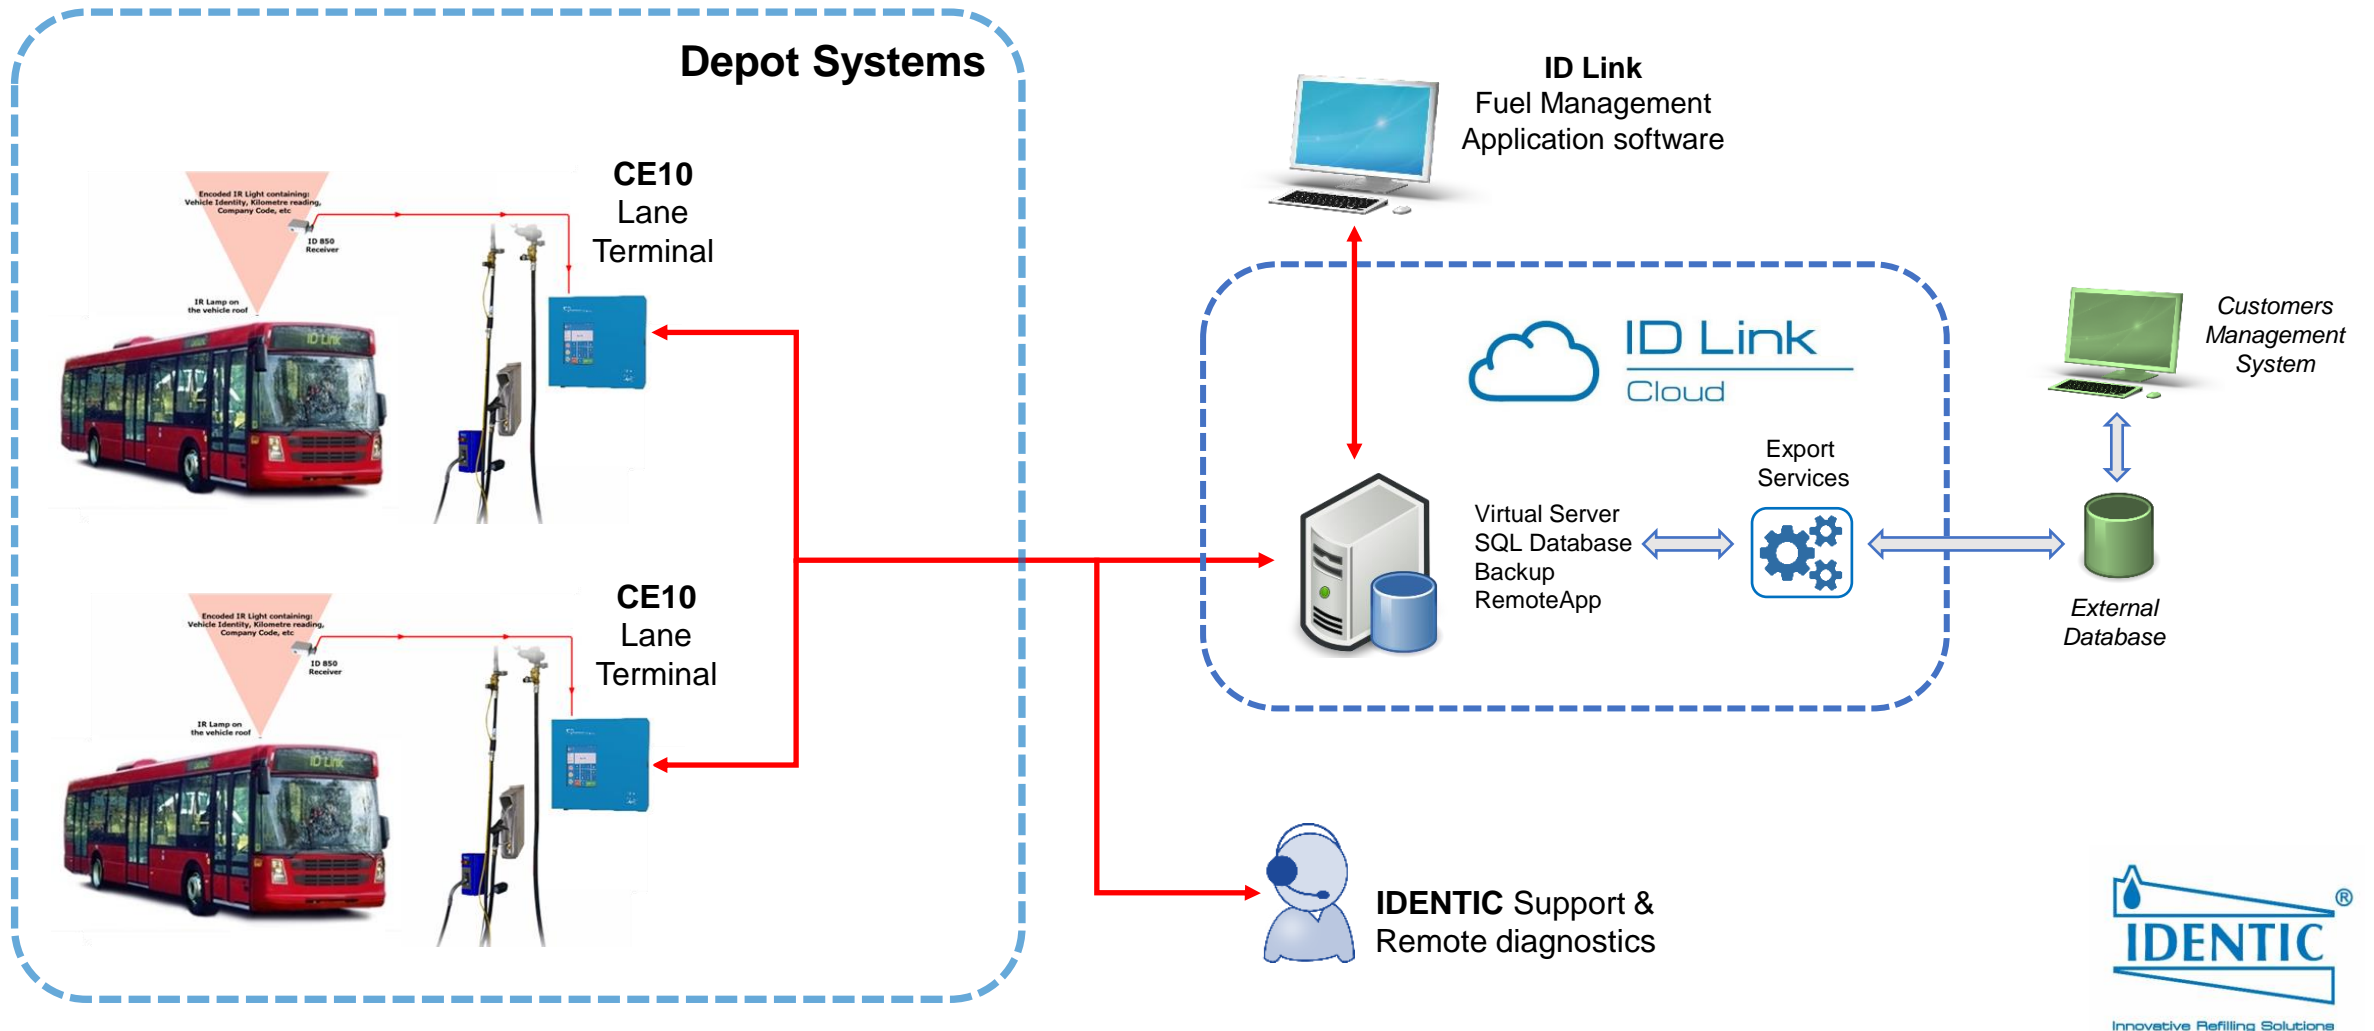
Depot Systems

Encoded IR Light containing: Vehicle Identity, Kilometre reading, Company Code, etc

ID 850 Receiver

IR Lamp on the vehicle roof

ID Link

CE10
Lane
Terminal

Encoded IR Light containing: Vehicle Identity, Kilometre reading, Company Code, etc

ID 850 Receiver

IR Lamp on the vehicle roof

ID Link

CE10
Lane
Terminal

ID Link
Fuel Management
Application software

ID Link
Cloud

Export
Services

Virtual Server
SQL Database
Backup
RemoteApp

Customers
Management
System

External
Database

IDENTIC Support &
Remote diagnostics

IDENTIC®
Innovative Refilling Solutions